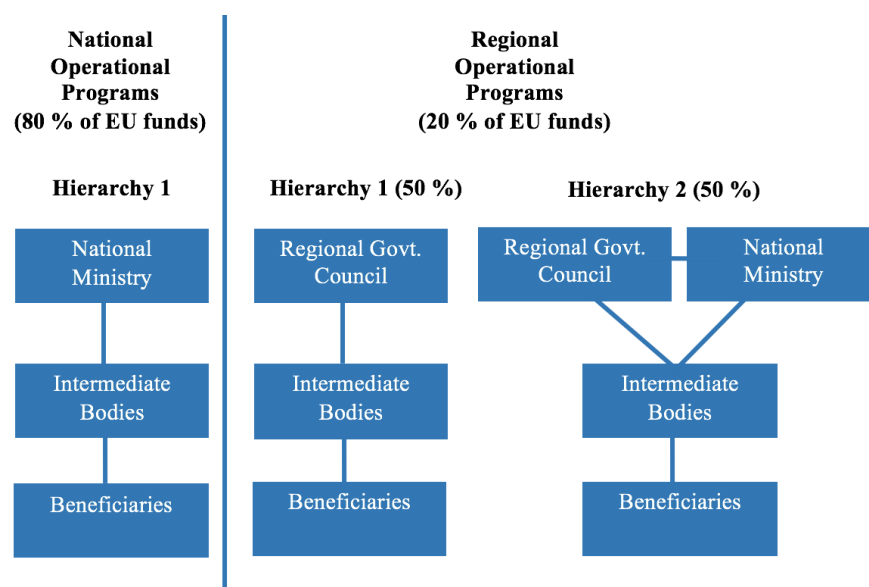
National Operational Programs (80 % of EU funds)

Hierarchy 1

National Ministry

Intermediate Bodies

Beneficiaries

Regional Operational Programs (20 % of EU funds)

Hierarchy 1 (50 %)

Regional Govt. Council

Intermediate Bodies

Beneficiaries

Hierarchy 2 (50 %)

Regional Govt. Council

National Ministry

Intermediate Bodies

Beneficiaries